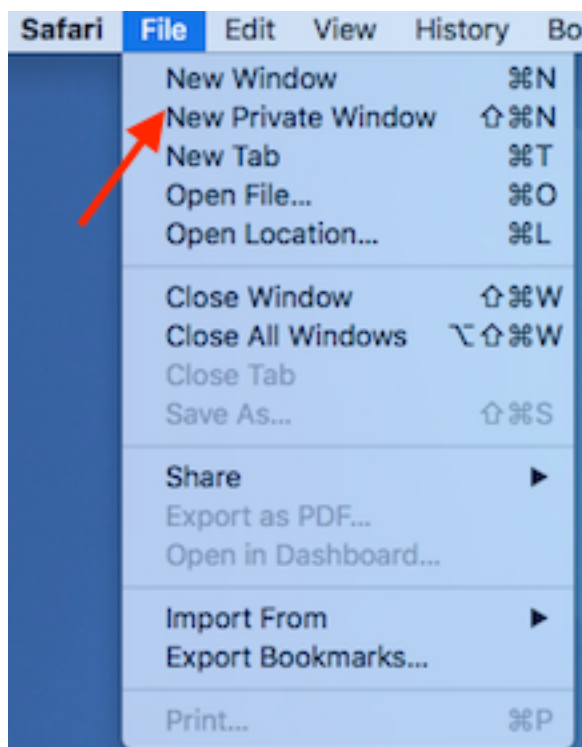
Safari File Edit View History Bo

New Window ⌘N
New Private Window ⇧⌘N
New Tab ⌘T
Open File... ⌘O
Open Location... ⌘L

Close Window ⇧⌘W
Close All Windows ⌥⇧⌘W
Close Tab
Save As... ⇧⌘S

Share ▶
Export as PDF...
Open in Dashboard...

Import From ▶
Export Bookmarks...

Print... ⌘P